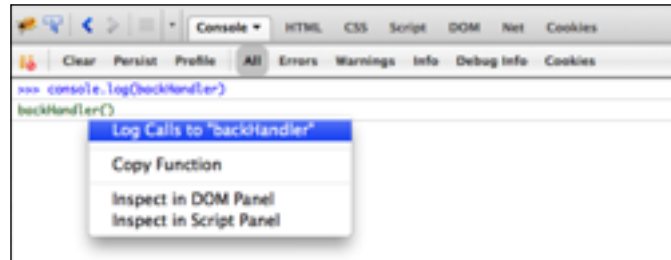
Console ▾ HTML CSS Script DOM Net Cookies

Clear Persist Profile All Errors Warnings Info Debug Info Cookies

>>> console.log(backHandler)

backHandler()

Log Calls to "backHandler"

Copy Function

Inspect in DOM Panel

Inspect in Script Panel